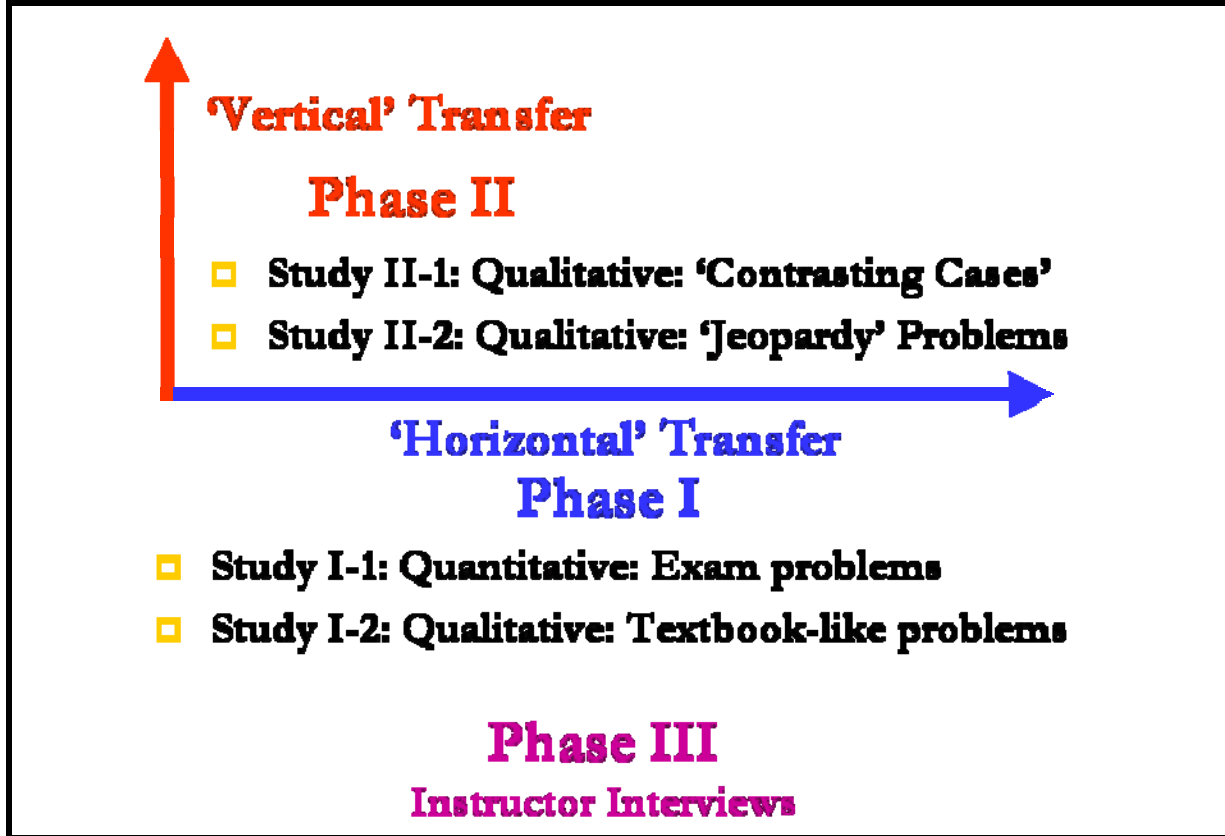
'Vertical' Transfer

Phase II

Study II-1: Qualitative: 'Contrasting Cases'

Study II-2: Qualitative: 'Jeopardy' Problems

'Horizontal' Transfer

Phase I

Study I-1: Quantitative: Exam problems

Study I-2: Qualitative: Textbook-like problems

Phase III

Instructor Interviews